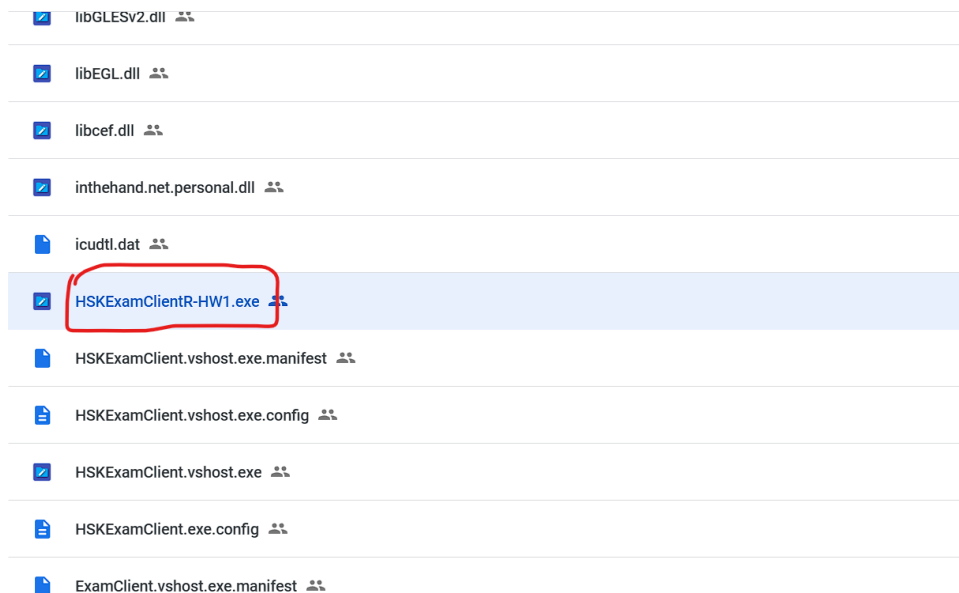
libGLESv2.dll

libEGL.dll

libcef.dll

inthehand.net.personal.dll

icudtl.dat

HSKExamClientR-HW1.exe

HSKExamClient.vshost.exe.manifest

HSKExamClient.vshost.exe.config

HSKExamClient.vshost.exe

HSKExamClient.exe.config

ExamClient.vshost.exe.manifest